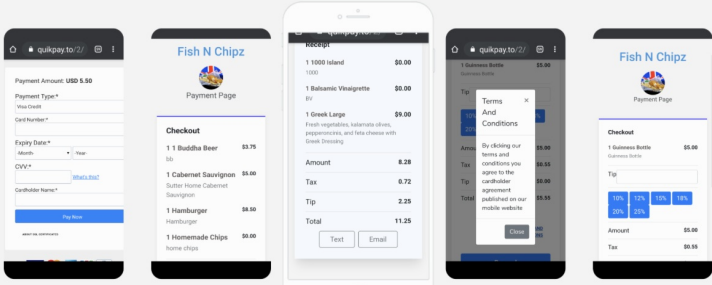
quikpay.to/2/

Payment Amount: USD 5.50

Payment Type:*

Visa Credit

Card Number:*

Expiry Date:*

-Month-

Year

CVV:*

What's this?

Cardholder Name:*

Pay Now

Fish N Chipz

Payment Page

Checkout

1 1 Buddha Beer

$3.75

bb

1 Cabernet Sauvignon

$5.00

Sutter Home Cabernet Sauvignon

1 Hamburger

$8.50

Hamburger

1 Homemade Chips

$0.00

home chips

quikpay.to/2/

Receipt

1 1000 Island

$0.00

1000

1 Balsamic Vinaigrette

$0.00

BV

1 Greek Large

$9.00

Fresh vegetables, kalamata olives, pepperoncinis, and feta cheese with Greek Dressing

Amount

8.28

Tax

0.72

Tip

2.25

Total

11.25

Text

Email

quikpay.to/2/

1 Guinness Bottle

$5.00

Guinness Bottle

Tip

Terms And Conditions

×

By clicking our terms and conditions you agree to the cardholder agreement published on our mobile website

Close

Fish N Chipz

Payment Page

Checkout

1 Guinness Bottle

$5.00

Guinness Bottle

Tip

10%

12%

15%

18%

20%

25%

Amount

$5.00

Tax

$0.55